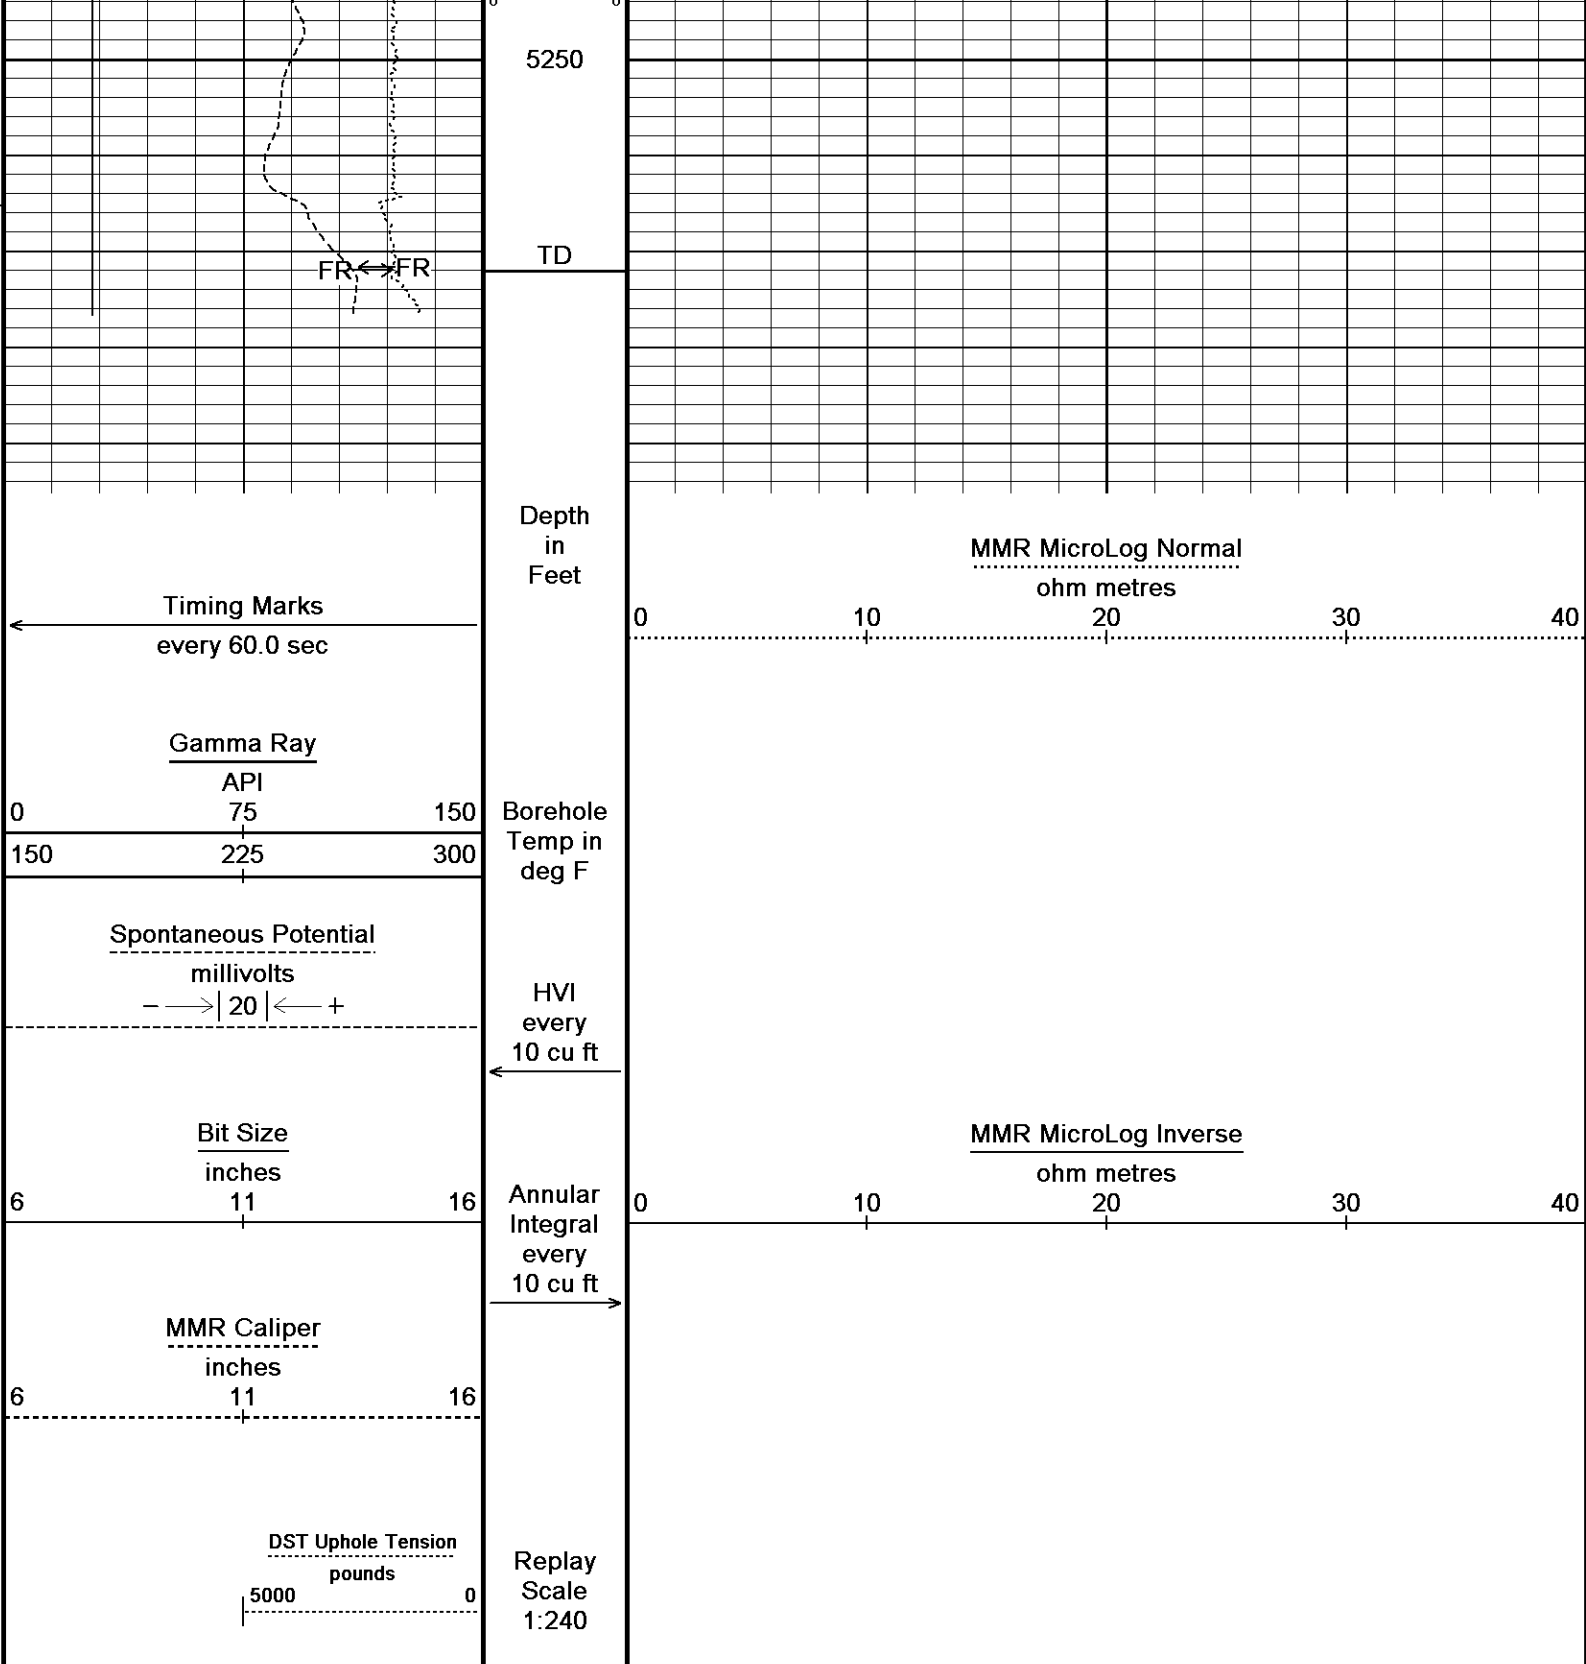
5250

TD

FR ⟷ FR

Depth
in
Feet

Timing Marks
every 60.0 sec

MMR MicroLog Normal
ohm metres
0 10 20 30 40

Gamma Ray
API
0 75 150
150 225 300

Borehole
Temp in
deg F

Spontaneous Potential
millivolts
− ⟶| 20 |⟵ +

HVI
every
10 cu ft

Bit Size
inches
6 11 16

Annular
Integral
every
10 cu ft

MMR MicroLog Inverse
ohm metres
0 10 20 30 40

MMR Caliper
inches
6 11 16

DST Uphole Tension
pounds
5000 0

Replay
Scale
1:240